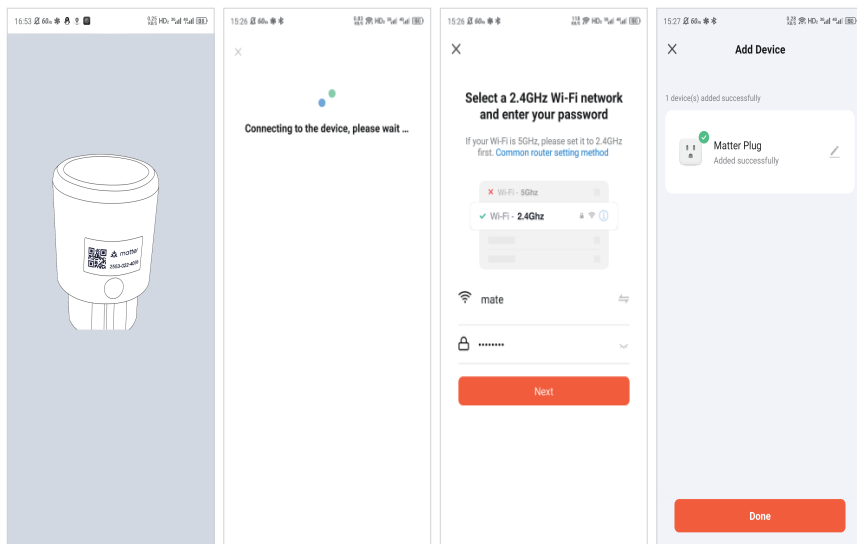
16:53

matter

3563-022-4056

15:26

Connecting to the device, please wait ...

15:26

Select a 2.4GHz Wi-Fi network and enter your password

If your Wi-Fi is 5GHz, please set it to 2.4GHz first. Common router setting method

Wi-Fi - 5Ghz

Wi-Fi - 2.4Ghz

mate

••••••••

Next

15:27

Add Device

1 device(s) added successfully

Matter Plug

Added successfully

Done